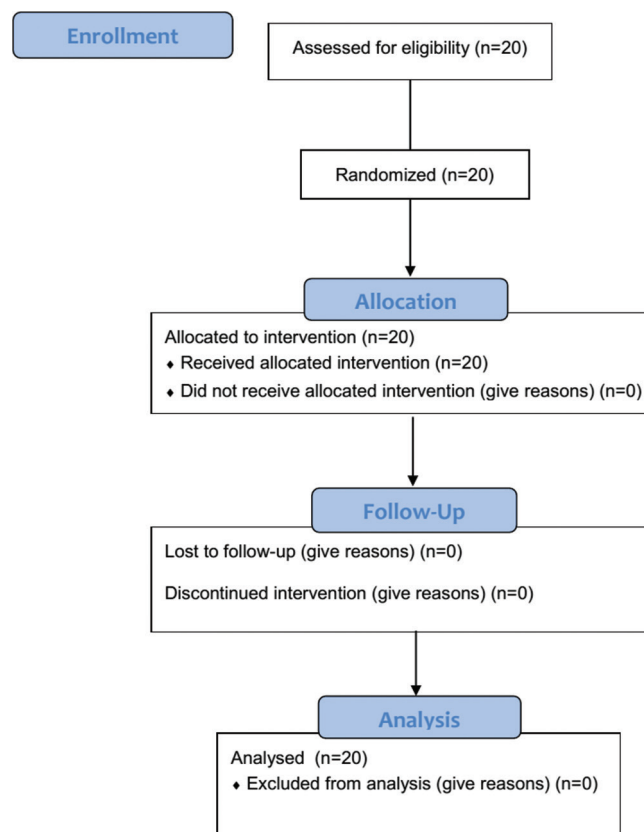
Enrollment

Assessed for eligibility (n=20)

Randomized (n=20)

Allocation

Allocated to intervention (n=20)
♦ Received allocated intervention (n=20)
♦ Did not receive allocated intervention (give reasons) (n=0)

Follow-Up

Lost to follow-up (give reasons) (n=0)

Discontinued intervention (give reasons) (n=0)

Analysis

Analysed (n=20)
♦ Excluded from analysis (give reasons) (n=0)